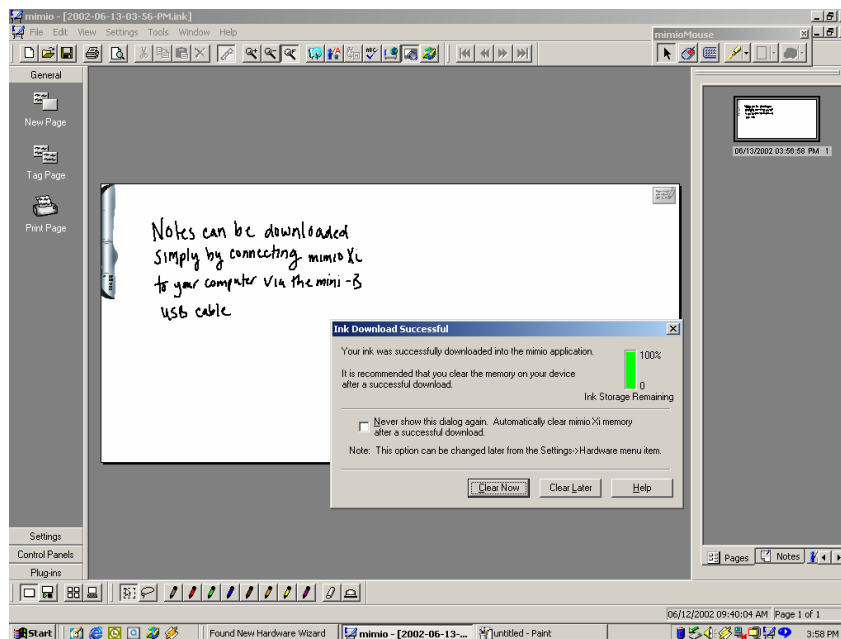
mimio - [2002-06-13-03-56-PM.ink]
File Edit View Settings Tools Window Help
mimioMouse
General
New Page
Tag Page
Print Page
06/13/2002 03:56:58 PM 1
Notes can be downloaded simply by connecting mimio Xi to your computer via the mini-B USB cable
Ink Download Successful
Your ink was successfully downloaded into the mimio application.
100%
It is recommended that you clear the memory on your device after a successful download.
0
Ink Storage Remaining
Never show this dialog again. Automatically clear mimio Xi memory after a successful download.
Note: This option can be changed later from the Settings->Hardware menu item.
Clear Now
Clear Later
Help
Settings
Control Panels
Plug-ins
Pages
Notes
06/12/2002 09:40:04 AM Page 1 of 1
Start
Found New Hardware Wizard
mimio - [2002-06-13-...
untitled - Paint
3:58 PM